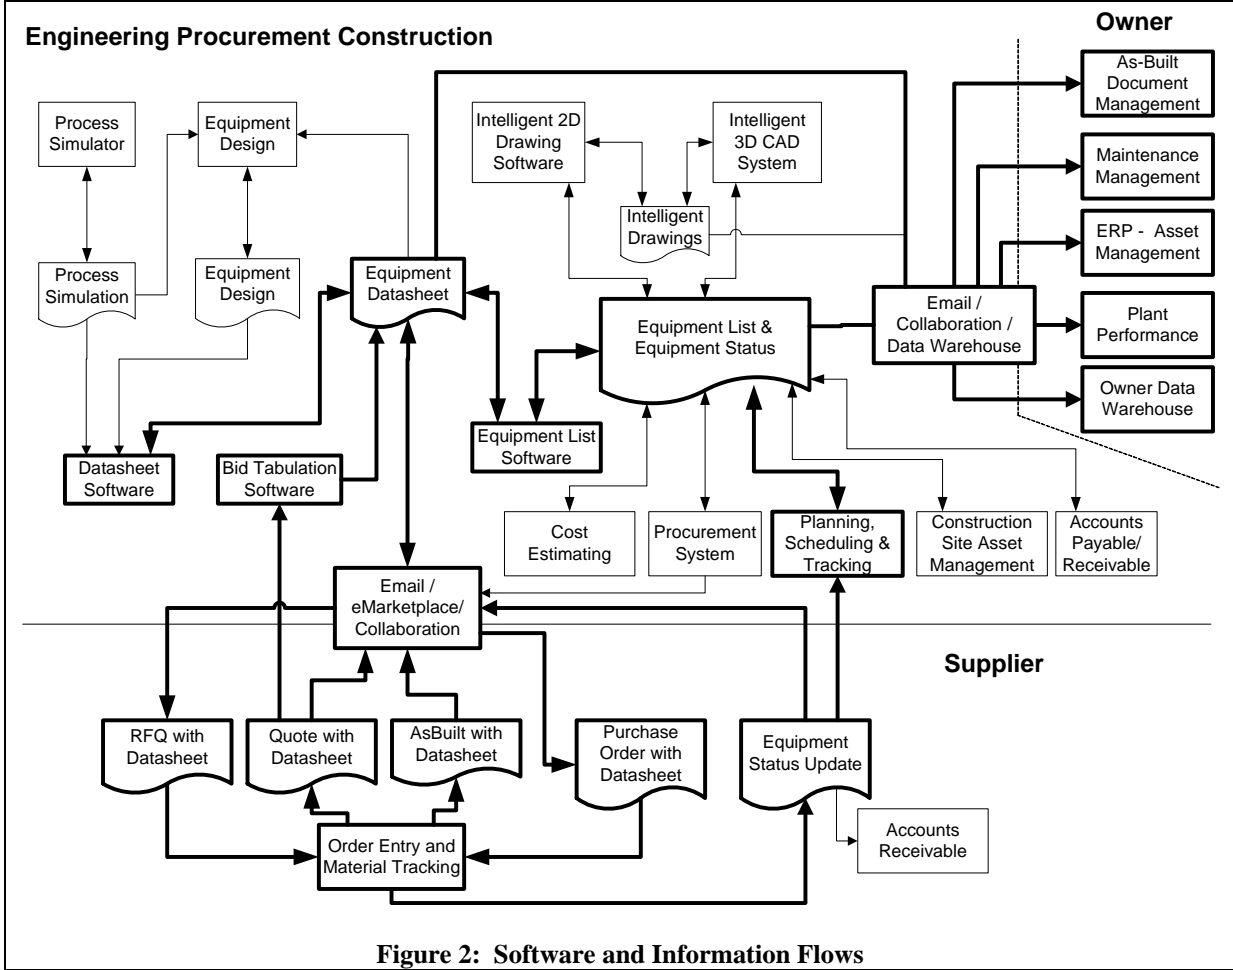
Owner

Engineering Procurement Construction

As-Built Document Management

Process Simulator

Equipment Design

Intelligent 2D Drawing Software

Intelligent 3D CAD System

Maintenance Management

Intelligent Drawings

ERP - Asset Management

Process Simulation

Equipment Design

Equipment Datasheet

Equipment List & Equipment Status

Email / Collaboration / Data Warehouse

Plant Performance

Owner Data Warehouse

Equipment List Software

Datasheet Software

Bid Tabulation Software

Cost Estimating

Procurement System

Planning, Scheduling & Tracking

Construction Site Asset Management

Accounts Payable/ Receivable

Email / eMarketplace/ Collaboration

Supplier

RFQ with Datasheet

Quote with Datasheet

AsBuilt with Datasheet

Purchase Order with Datasheet

Equipment Status Update

Accounts Receivable

Order Entry and Material Tracking

Figure 2: Software and Information Flows